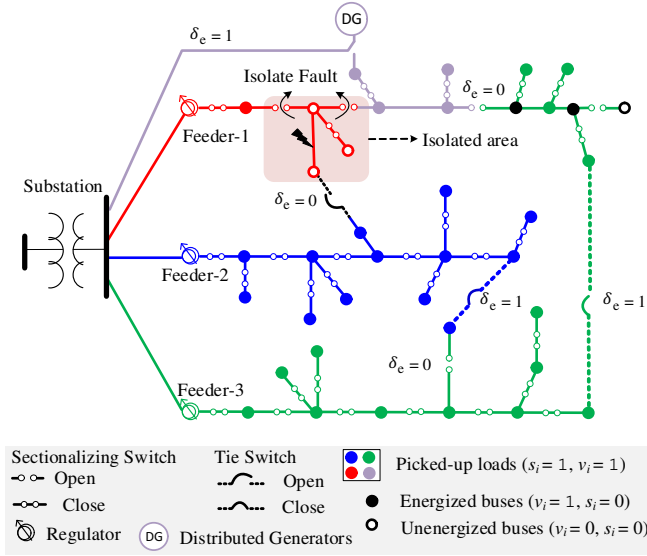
DG

$\delta_e = 1$

Isolate Fault

$\delta_e = 0$

Feeder-1

Isolated area

Substation

$\delta_e = 0$

Feeder-2

$\delta_e = 1$

$\delta_e = 1$

$\delta_e = 0$

Feeder-3

Sectionalizing Switch
Open
Close
Regulator

Tie Switch
Open
Close

DG Distributed Generators

Picked-up loads ($s_i = 1$, $v_i = 1$)

Energized buses ($v_i = 1$, $s_i = 0$)

Unenergized buses ($v_i = 0$, $s_i = 0$)